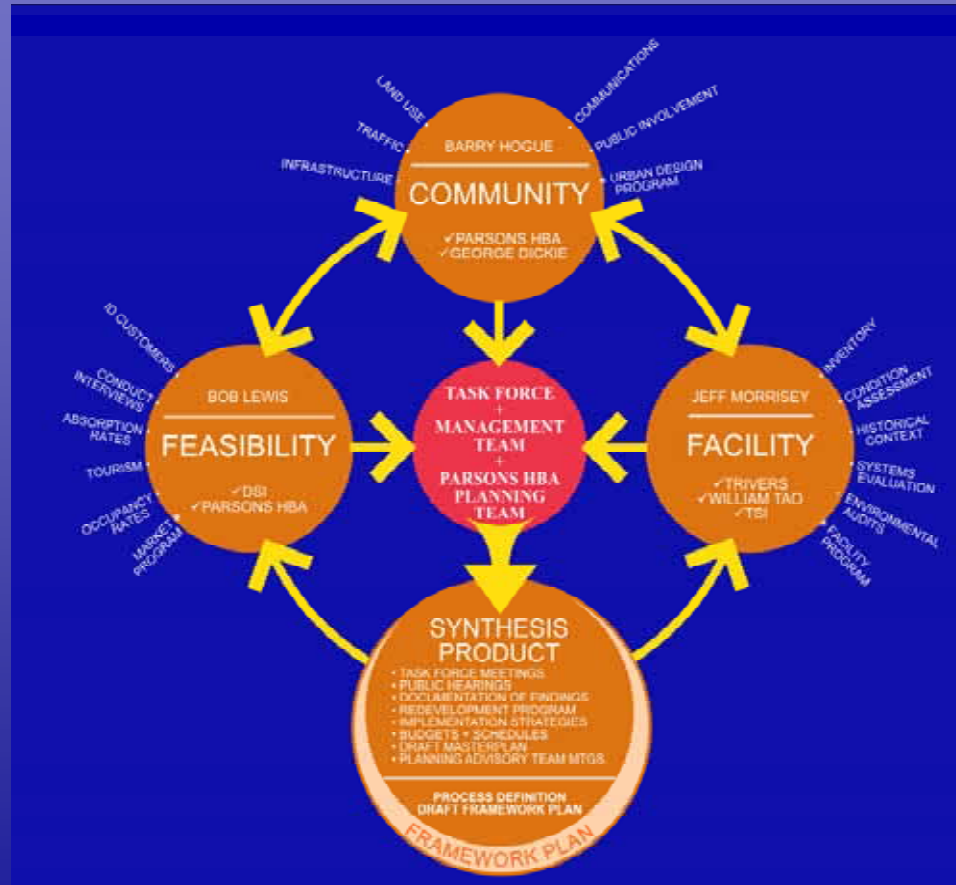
LAND USE
TRAFFIC
INFRASTRUCTURE
COMMUNICATIONS
PUBLIC INVOLVEMENT
URBAN DESIGN PROGRAM

BARRY HOGUE
COMMUNITY
✓PARSONS HBA
✓GEORGE DICKIE

ID CUSTOMERS
CONDUCT INTERVIEWS
ABSORPTION RATES
TOURISM
OCCUPANCY RATES
MARKET PROGRAM

BOB LEWIS
FEASIBILITY
✓DSI
✓PARSONS HBA

TASK FORCE
+
MANAGEMENT TEAM
+
PARSONS HBA PLANNING TEAM

JEFF MORRISEY
FACILITY
✓TRIVERS
✓WILLIAM TAO
✓TSI

INVENTORY
CONDITION ASSESSMENT
HISTORICAL CONTEXT
SYSTEMS EVALUATION
ENVIRONMENTAL AUDITS
FACILITY PROGRAM

SYNTHESIS PRODUCT
• TASK FORCE MEETINGS
• PUBLIC HEARINGS
• DOCUMENTATION OF FINDINGS
• REDEVELOPMENT PROGRAM
• IMPLEMENTATION STRATEGIES
• BUDGETS + SCHEDULES
• DRAFT MASTERPLAN
• PLANNING ADVISORY TEAM MTGS.

PROCESS DEFINITION
DRAFT FRAMEWORK PLAN

FRAMEWORK PLAN